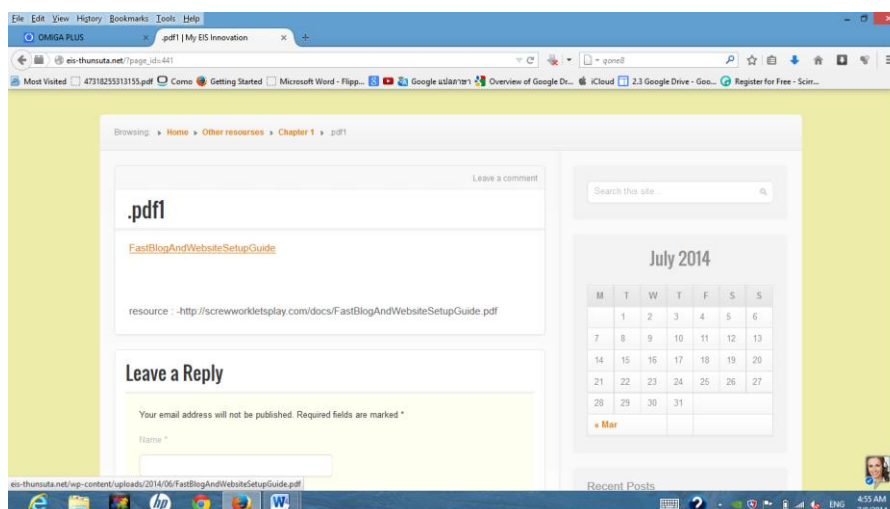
File Edit View History Bookmarks Tools Help

OMIGA PLUS
.pdf1 | My EIS Innovation

eis-thunsuta.net/?page_id=441

gone8

Most Visited 47318255313155.pdf Como Getting Started Microsoft Word - Flipp... Google แปลภาษา Overview of Google Dr... iCloud 2.3 Google Drive - Goo... Register for Free - Scirr...

Browsing: ▸ Home ▸ Other resourses ▸ Chapter 1 ▸ .pdf1

Leave a comment

.pdf1

FastBlogAndWebsiteSetupGuide

resource : -http://screwworkletsplay.com/docs/FastBlogAndWebsiteSetupGuide.pdf

Leave a Reply

Your email address will not be published. Required fields are marked *

Name *

Search this site...

July 2014

| M | T | W | T | F | S | S |
|---|---|---|---|---|---|---|
| | 1 | 2 | 3 | 4 | 5 | 6 |
| 7 | 8 | 9 | 10 | 11 | 12 | 13 |
| 14 | 15 | 16 | 17 | 18 | 19 | 20 |
| 21 | 22 | 23 | 24 | 25 | 26 | 27 |
| 28 | 29 | 30 | 31 | | | |

« Mar

Recent Posts

eis-thunsuta.net/wp-content/uploads/2014/06/FastBlogAndWebsiteSetupGuide.pdf

ENG 4:55 AM